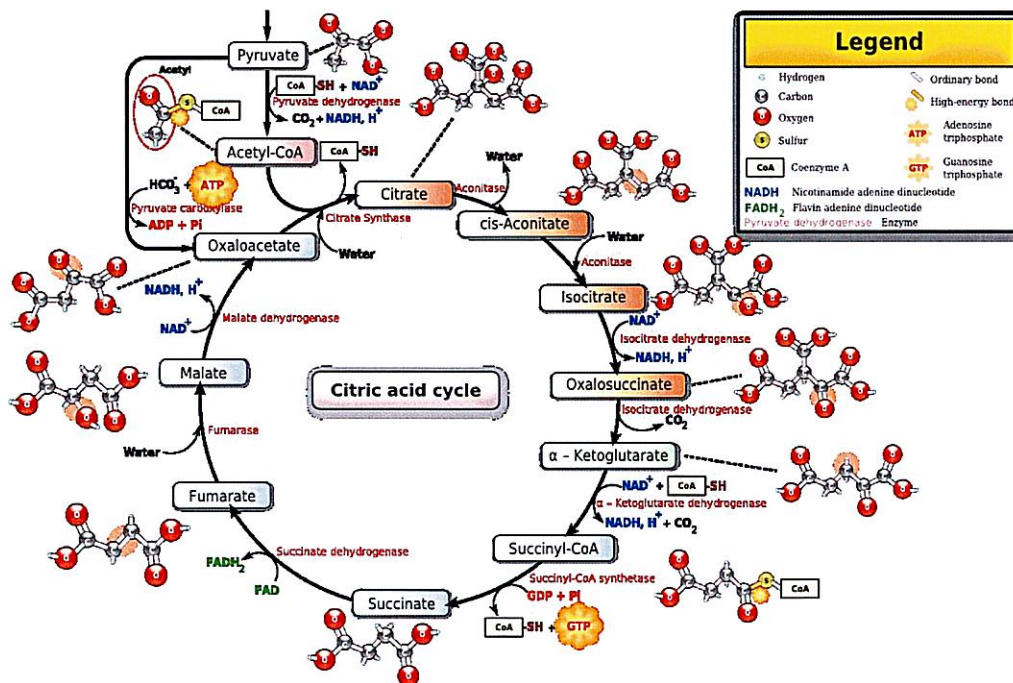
Legend

Hydrogen
Carbon
Oxygen
S Sulfur
CoA Coenzyme A
Ordinary bond
High-energy bond
ATP Adenosine triphosphate
GTP Guanosine triphosphate
NADH Nicotinamide adenine dinucleotide
$FADH_2$ Flavin adenine dinucleotide
Pyruvate dehydrogenase Enzyme

Pyruvate
CoA -SH + $NAD^+$
Pyruvate dehydrogenase
$CO_2$ + NADH, $H^+$
Acetyl
S CoA
Acetyl-CoA
CoA -SH
$HCO_3^-$ + ATP
Pyruvate carboxylase
ADP + Pi
Citrate
Citrate Synthase
Water
Aconitase
Water
cis-Aconitate
Water
Aconitase
Isocitrate
$NAD^+$
Isocitrate dehydrogenase
NADH, $H^+$
Oxalosuccinate
Isocitrate dehydrogenase
$CO_2$
α - Ketoglutarate
$NAD^+$ + CoA -SH
α - Ketoglutarate dehydrogenase
NADH, $H^+$ + $CO_2$
Succinyl-CoA
Succinyl-CoA synthetase
GDP + Pi
CoA -SH + GTP
S CoA
Succinate
Succinate dehydrogenase
$FADH_2$
FAD
Fumarate
Fumarase
Water
Malate
Malate dehydrogenase
$NAD^+$
NADH, $H^+$
Oxaloacetate
Citric acid cycle